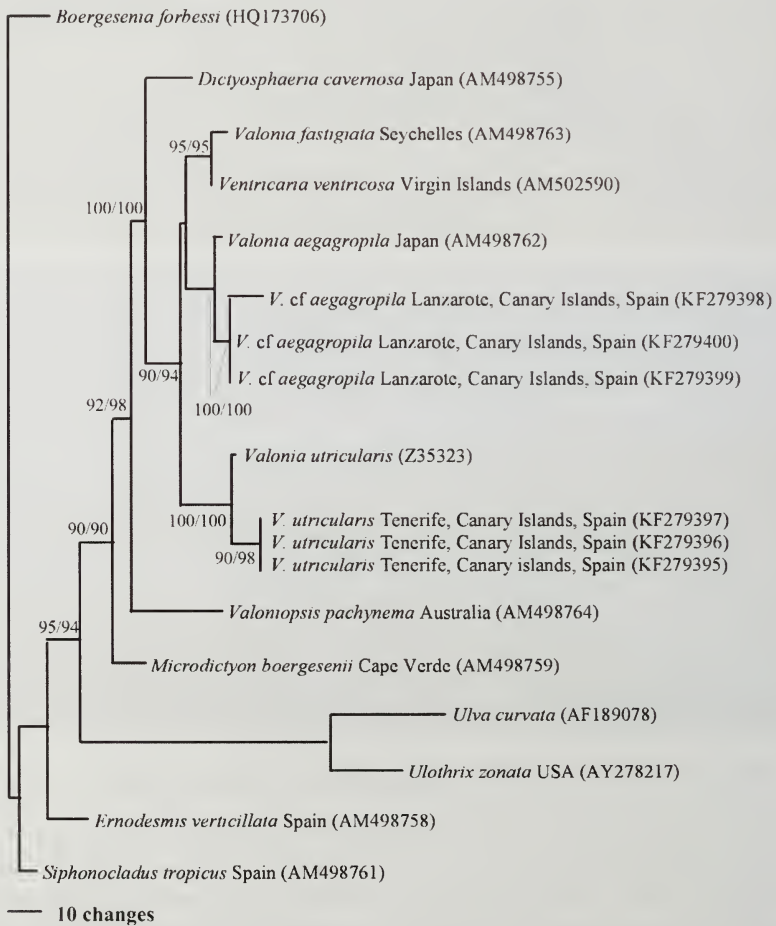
Boergesenia forbessi (HQ173706)

Dictyosphaeria cavernosa Japan (AM498755)

95/95

Valonia fastigiata Seychelles (AM498763)

Ventricaria ventricosa Virgin Islands (AM502590)

100/100

Valonia aegagropila Japan (AM498762)

V. cf aegagropila Lanzarote, Canary Islands, Spain (KF279398)

V. cf aegagropila Lanzarote, Canary Islands, Spain (KF279400)

90/94

V. cf aegagropila Lanzarote, Canary Islands, Spain (KF279399)

92/98

100/100

Valonia utricularis (Z35323)

100/100

V. utricularis Tenerife, Canary Islands, Spain (KF279397)

90/90

V. utricularis Tenerife, Canary Islands, Spain (KF279396)

90/98

V. utricularis Tenerife, Canary islands, Spain (KF279395)

Valoniopsis pachynema Australia (AM498764)

95/94

Microdictyon boergesenii Cape Verde (AM498759)

Ulva curvata (AF189078)

Ulothrix zonata USA (AY278217)

Ernodesmis verticillata Spain (AM498758)

Siphonocladus tropicus Spain (AM498761)

10 changes